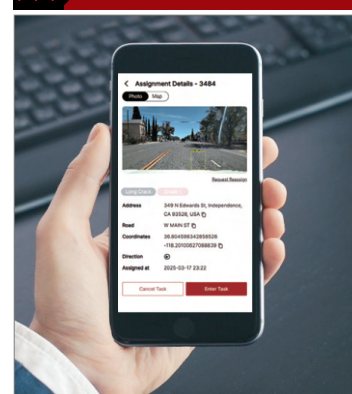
Assignment Details - 3484

Photo

Map

Request Reassign

Long Crack

Address
349 N Edwards St, Independence, CA 93526, USA

Road
W MAIN ST

Coordinates
36.80456342858526
-118.20100827088839

Direction

Assigned at
2025-03-17 22:22

Cancel Task

Enter Task